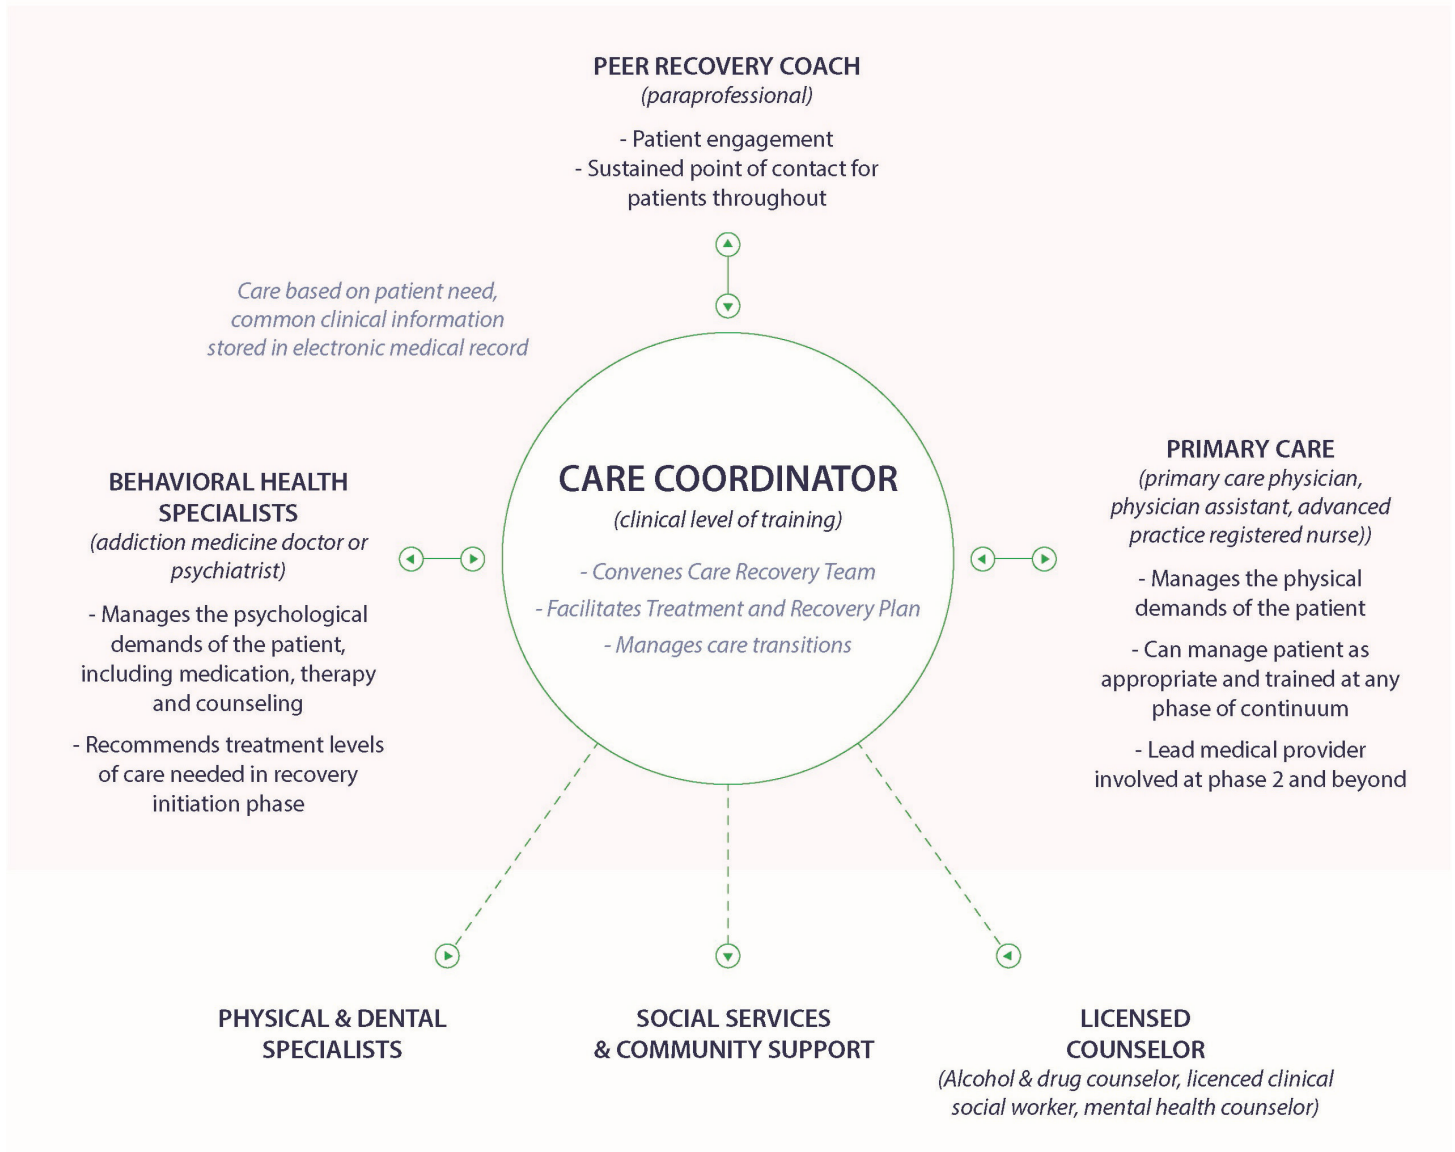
PEER RECOVERY COACH
(paraprofessional)

- Patient engagement
- Sustained point of contact for patients throughout

Care based on patient need, common clinical information stored in electronic medical record

BEHAVIORAL HEALTH SPECIALISTS
(addiction medicine doctor or psychiatrist)

- Manages the psychological demands of the patient, including medication, therapy and counseling

- Recommends treatment levels of care needed in recovery initiation phase

CARE COORDINATOR
(clinical level of training)

- Convenes Care Recovery Team
- Facilitates Treatment and Recovery Plan
- Manages care transitions

PRIMARY CARE
(primary care physician, physician assistant, advanced practice registered nurse))

- Manages the physical demands of the patient

- Can manage patient as appropriate and trained at any phase of continuum

- Lead medical provider involved at phase 2 and beyond

PHYSICAL & DENTAL SPECIALISTS

SOCIAL SERVICES & COMMUNITY SUPPORT

LICENSED COUNSELOR
(Alcohol & drug counselor, licenced clinical social worker, mental health counselor)